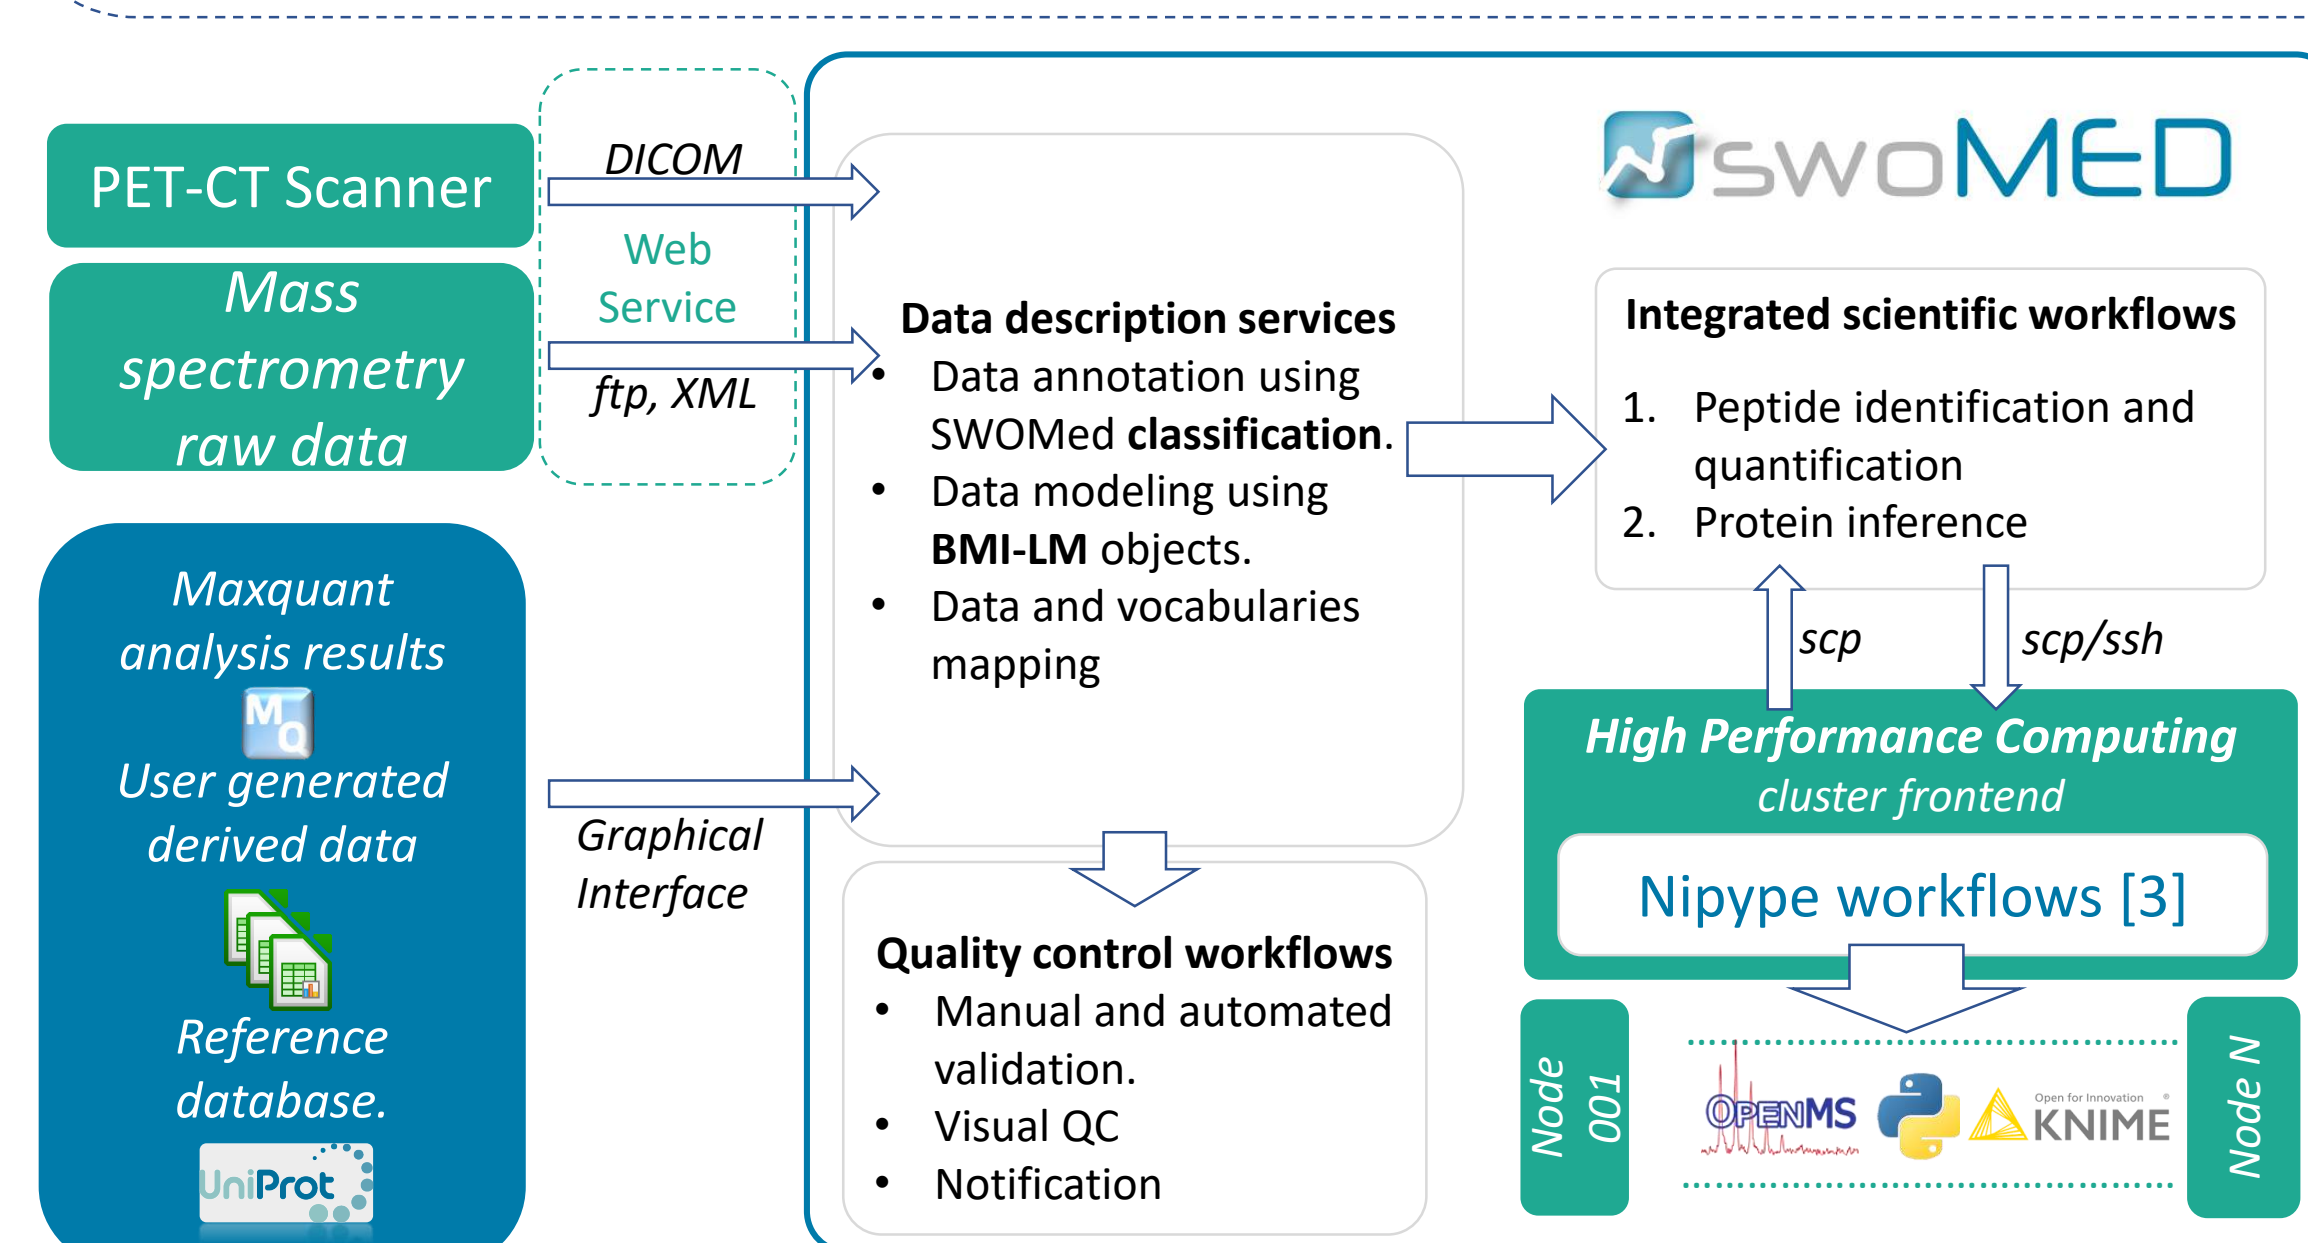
PET-CT Scanner

Mass spectrometry raw data

DICOM

Web Service

ftp, XML

Maxquant analysis results

MQ

User generated derived data

Reference database.

UniProt

Graphical Interface

swoMED

Data description services
- Data annotation using SWOMed **classification**.
- Data modeling using **BMI-LM** objects.
- Data and vocabularies mapping

Integrated scientific workflows
1. Peptide identification and quantification
2. Protein inference

scp

scp/ssh

High Performance Computing
cluster frontend

Nipype workflows [3]

Quality control workflows
- Manual and automated validation.
- Visual QC
- Notification

Node 001

OPENMS

Open for Innovation KNIME

Node N